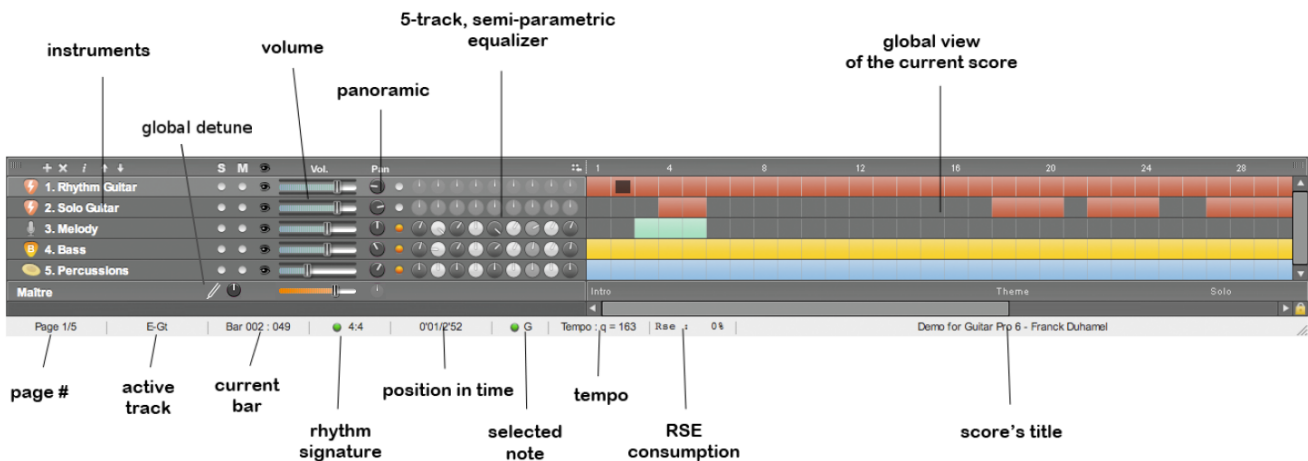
5-track, semi-parametric equalizer

instruments

volume

global view of the current score

panoramic

global detune

+ × i ↑ ↓

S M

Vol.

Pan

1

4

8

12

16

20

24

28

1. Rhythm Guitar

2. Solo Guitar

3. Melody

4. Bass

5. Percussions

Maître

Intro

Theme

Solo

Page 1/5

E-Gt

Bar 002 : 049

4:4

0'01/2'52

G

Tempo : q = 163

Rse : 0%

Demo for Guitar Pro 6 - Franck Duhamel

page #

active track

current bar

rhythm signature

position in time

selected note

tempo

RSE consumption

score's title